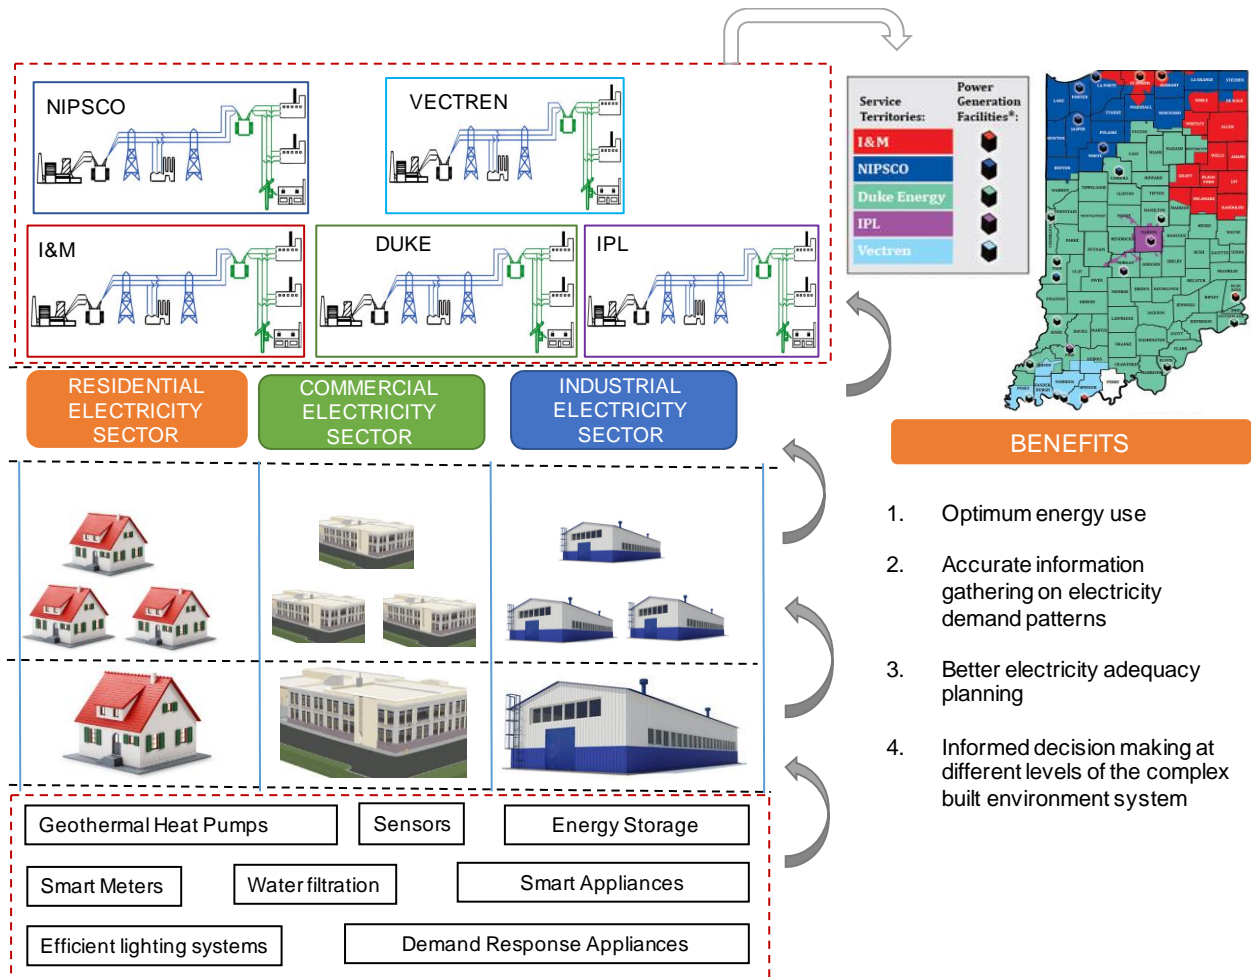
NIPSCO

VECTREN

I&M

DUKE

IPL

Service Territories:

Power Generation Facilities*:

I&M

NIPSCO

Duke Energy

IPL

Vectren

RESIDENTIAL ELECTRICITY SECTOR

COMMERCIAL ELECTRICITY SECTOR

INDUSTRIAL ELECTRICITY SECTOR

BENEFITS

1. Optimum energy use

2. Accurate information gathering on electricity demand patterns

3. Better electricity adequacy planning

4. Informed decision making at different levels of the complex built environment system

Geothermal Heat Pumps

Sensors

Energy Storage

Smart Meters

Water filtration

Smart Appliances

Efficient lighting systems

Demand Response Appliances